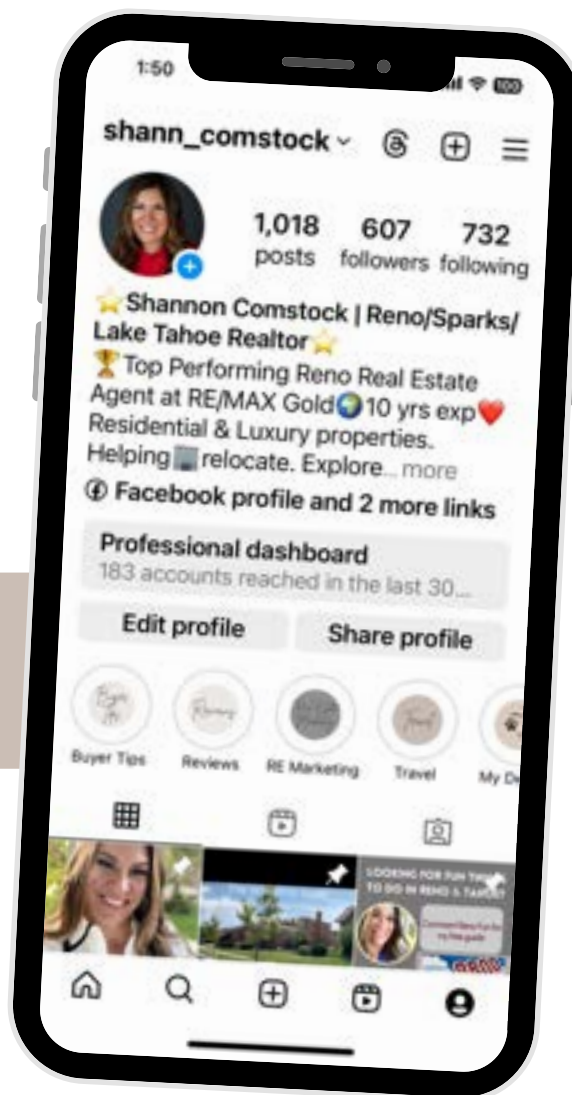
1:50

shann_comstock

1,018 posts 607 followers 732 following

⭐Shannon Comstock | Reno/Sparks/ Lake Tahoe Realtor⭐
🏆Top Performing Reno Real Estate Agent at RE/MAX Gold🌍10 yrs exp❤️ Residential & Luxury properties. Helping relocate. Explore... more

Facebook profile and 2 more links

Professional dashboard
183 accounts reached in the last 30...

Edit profile
Share profile

Buyer Tips
Reviews
RE Marketing
Travel
My De

LOOKING FOR FUN THINGS TO DO IN RENO & TAHOE?